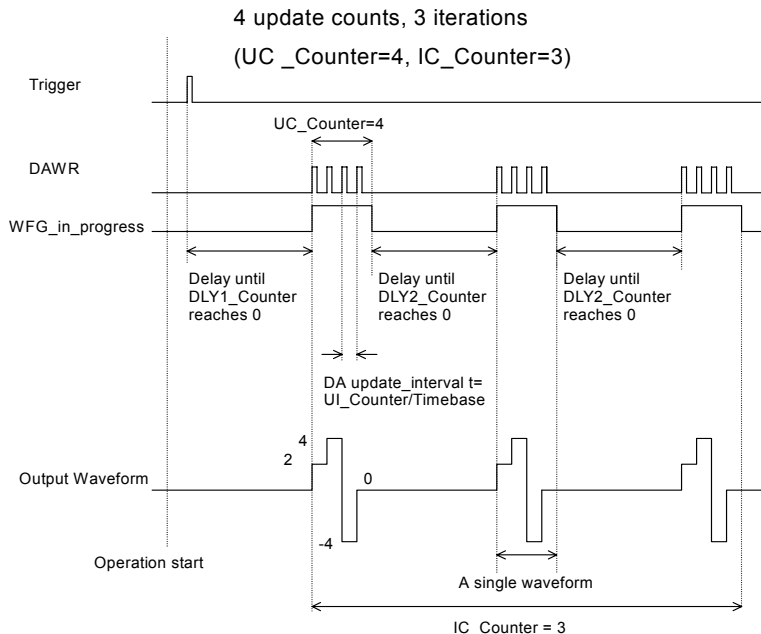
4 update counts, 3 iterations

(UC _Counter=4, IC_Counter=3)

Trigger

UC_Counter=4

DAWR

WFG_in_progress

Delay until DLY1_Counter reaches 0

Delay until DLY2_Counter reaches 0

Delay until DLY2_Counter reaches 0

DA update_interval t= UI_Counter/Timebase

4

2

Output Waveform

0

-4

Operation start

A single waveform

IC Counter = 3